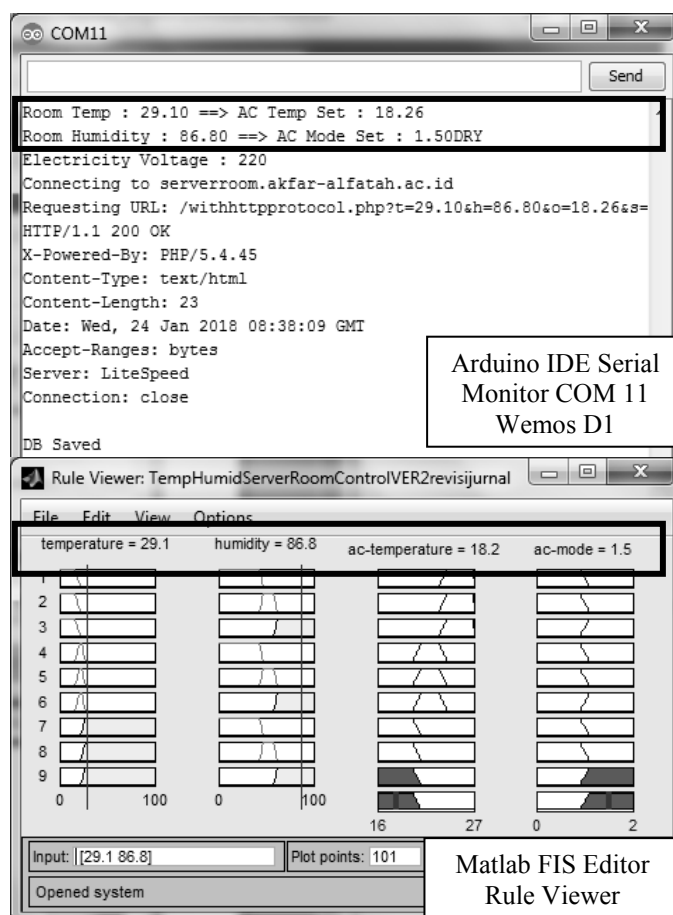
COM11

Send

Room Temp : 29.10 ==> AC Temp Set : 18.26
Room Humidity : 86.80 ==> AC Mode Set : 1.50DRY
Electricity Voltage : 220
Connecting to serverroom.akfar-alfatah.ac.id
Requesting URL: /withhttpprotocol.php?t=29.10&h=86.80&o=18.26&s=
HTTP/1.1 200 OK
X-Powered-By: PHP/5.4.45
Content-Type: text/html
Content-Length: 23
Date: Wed, 24 Jan 2018 08:38:09 GMT
Accept-Ranges: bytes
Server: LiteSpeed
Connection: close

DB Saved

Arduino IDE Serial Monitor COM 11 Wemos D1

Rule Viewer: TempHumidServerRoomControlVER2revisijurnal

File Edit View Options

temperature = 29.1
humidity = 86.8
ac-temperature = 18.2
ac-mode = 1.5

1
2
3
4
5
6
7
8
9

0 100
0 100
16 27
0 2

Input: [29.1 86.8]
Plot points: 101

Opened system

Matlab FIS Editor Rule Viewer